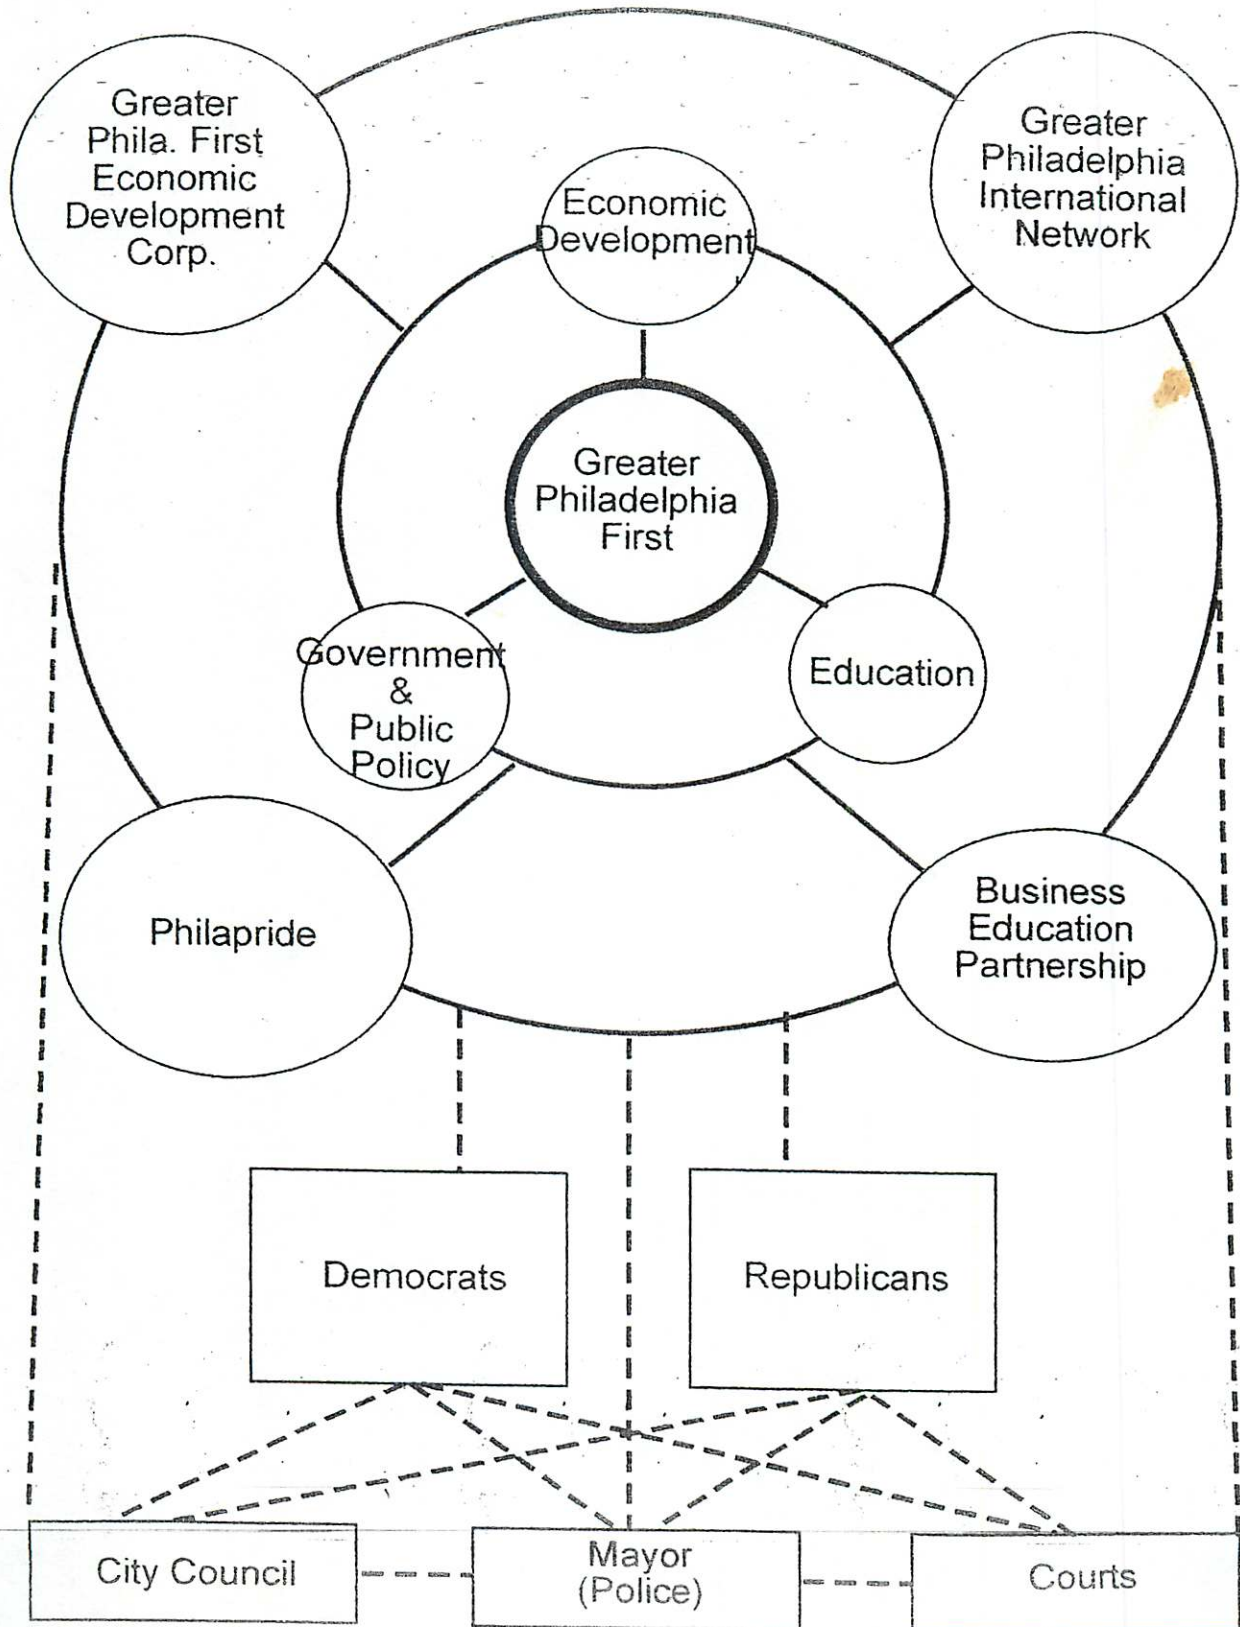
Greater Phila. First Economic Development Corp.

Economic Development

Greater Philadelphia International Network

Greater Philadelphia First

Government & Public Policy

Education

Philapride

Business Education Partnership

Democrats

Republicans

City Council

Mayor (Police)

Courts